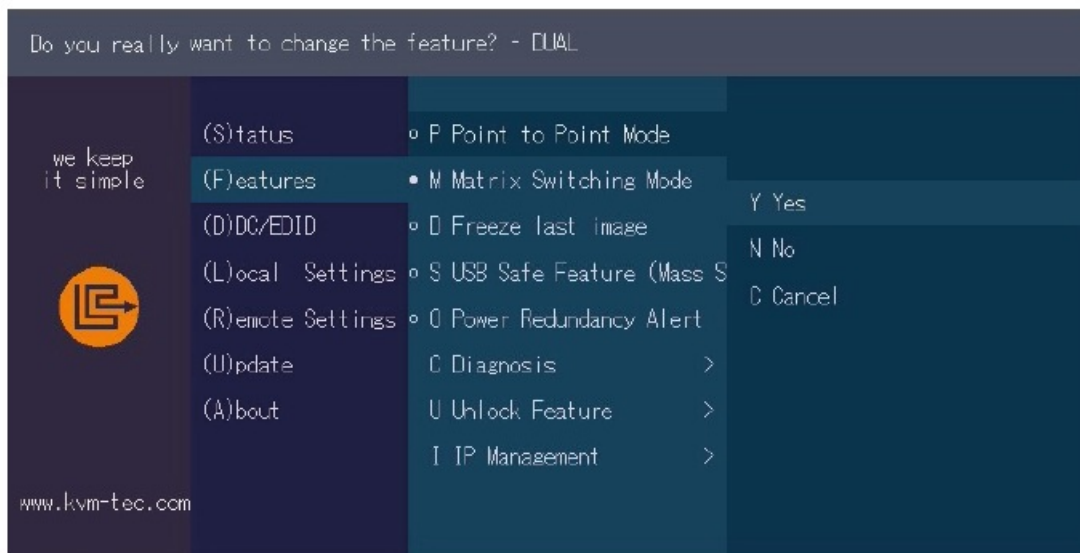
Do you really want to change the feature? - DUAL

we keep it simple

www.kvm-tec.com

(S)tatus
(F)eatures
(D)DC/EDID
(L)ocal Settings
(R)emote Settings
(U)pdate
(A)bout

P Point to Point Mode
M Matrix Switching Mode
D Freeze last image
S USB Safe Feature (Mass S
O Power Redundancy Alert
C Diagnosis >
U Unlock Feature >
I IP Management >

Y Yes
N No
C Cancel